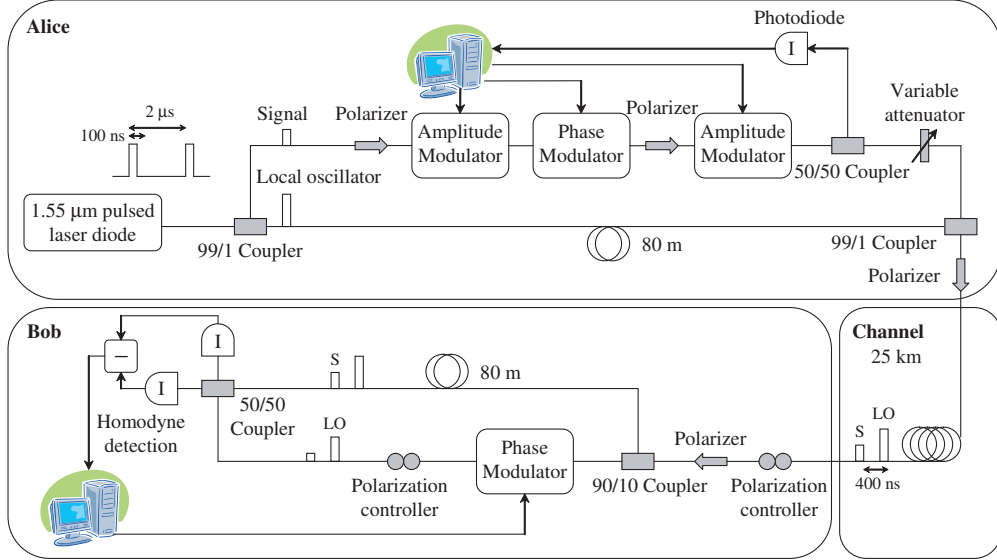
Alice

Photodiode

I

2 µs

100 ns

Signal

Polarizer

Amplitude Modulator

Phase Modulator

Polarizer

Amplitude Modulator

Variable attenuator

Local oscillator

50/50 Coupler

1.55 µm pulsed laser diode

99/1 Coupler

80 m

99/1 Coupler

Polarizer

Bob

I

−

I

S

80 m

Channel

25 km

Homodyne detection

50/50 Coupler

LO

Phase Modulator

Polarizer

S

LO

Polarization controller

90/10 Coupler

Polarization controller

400 ns